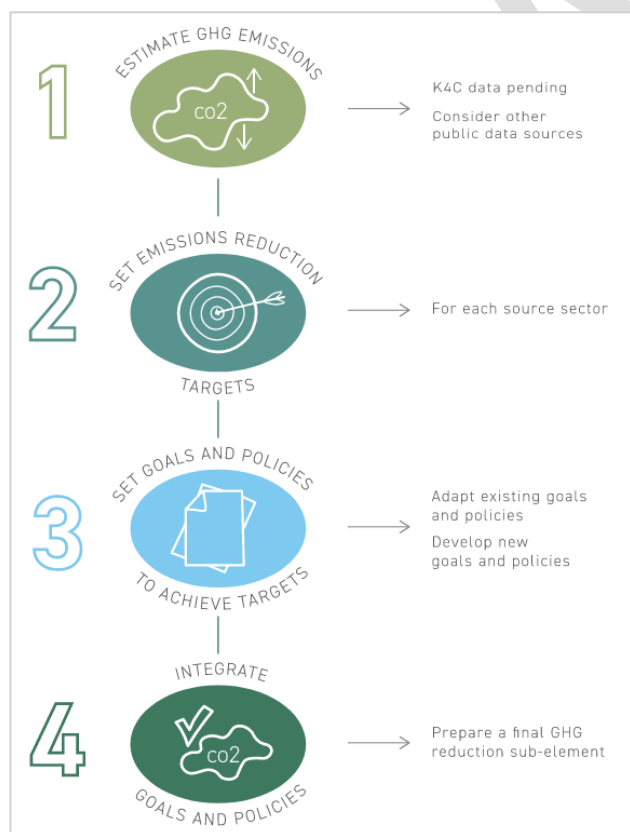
1
ESTIMATE GHG EMISSIONS
co2
K4C data pending
Consider other public data sources

2
SET EMISSIONS REDUCTION
TARGETS
For each source sector

3
SET GOALS AND POLICIES
TO ACHIEVE TARGETS
Adapt existing goals and policies
Develop new goals and policies

4
INTEGRATE
co2
GOALS AND POLICIES
Prepare a final GHG reduction sub-element